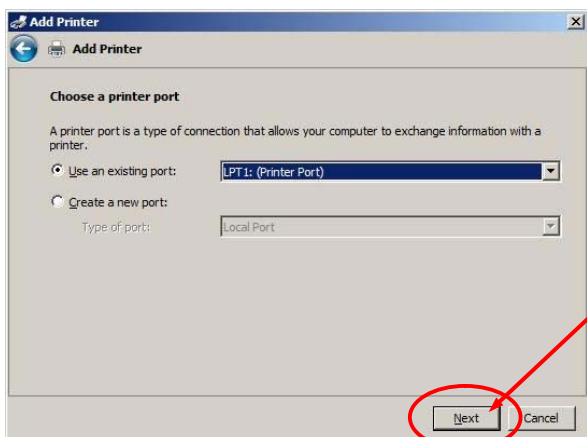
Add Printer

Add Printer

Choose a printer port

A printer port is a type of connection that allows your computer to exchange information with a printer.

Use an existing port: LPT1: (Printer Port)

Create a new port:

Type of port: Local Port

Next Cancel